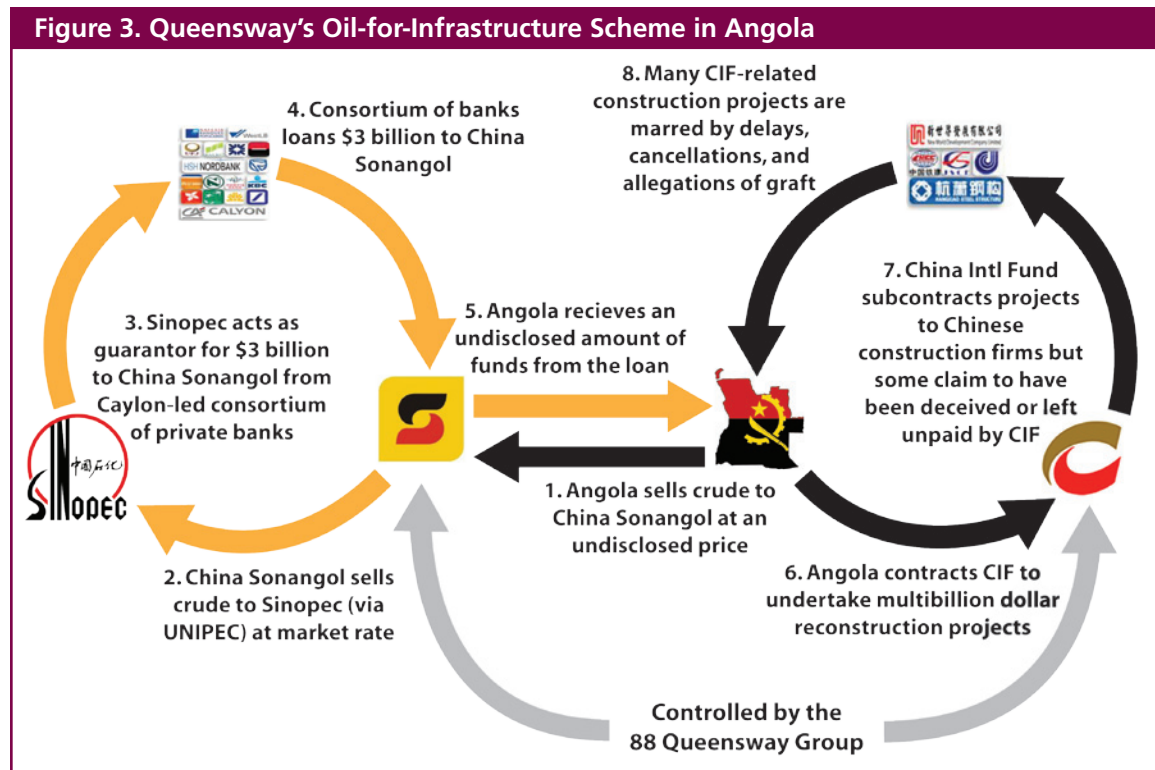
Figure 3. Queensway's Oil-for-Infrastructure Scheme in Angola

4. Consortium of banks loans $3 billion to China Sonangol

HSH NORDBANK

CALYON

8. Many CIF-related construction projects are marred by delays, cancellations, and allegations of graft

新世界發展有限公司

中国铁建

杭萧钢构

7. China Intl Fund subcontracts projects to Chinese construction firms but some claim to have been deceived or left unpaid by CIF

3. Sinopec acts as guarantor for $3 billion to China Sonangol from Caylon-led consortium of private banks

5. Angola recieves an undisclosed amount of funds from the loan

中国石化

SINOPEC

1. Angola sells crude to China Sonangol at an undisclosed price

2. China Sonangol sells crude to Sinopec (via UNIPEC) at market rate

6. Angola contracts CIF to undertake multibillion dollar reconstruction projects

Controlled by the 88 Queensway Group